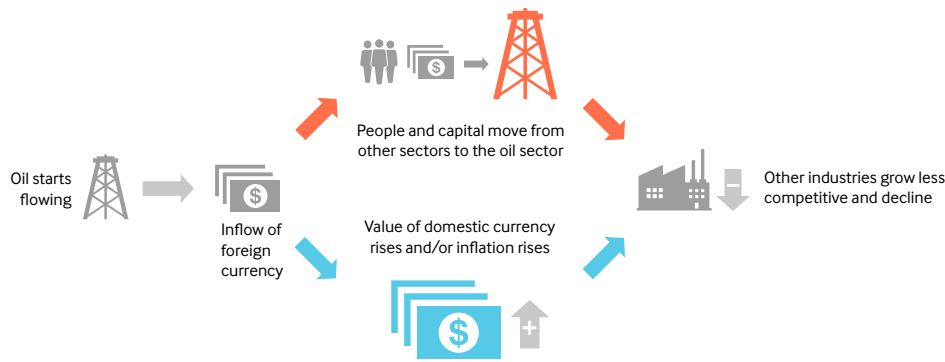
Oil starts flowing

$

Inflow of foreign currency

$

People and capital move from other sectors to the oil sector

Value of domestic currency rises and/or inflation rises

$

+

−

Other industries grow less competitive and decline